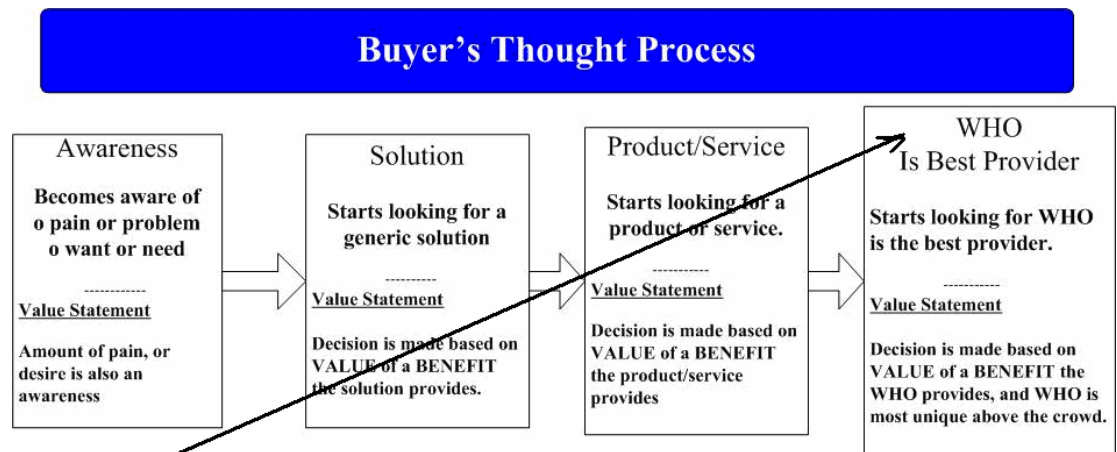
Buyer’s Thought Process

Awareness

Becomes aware of
o pain or problem
o want or need

------------

Value Statement

Amount of pain, or desire is also an awareness

Solution

Starts looking for a generic solution

----------

Value Statement

Decision is made based on VALUE of a BENEFIT the solution provides.

Product/Service

Starts looking for a product or service.

-----------

Value Statement

Decision is made based on VALUE of a BENEFIT the product/service provides

WHO
Is Best Provider

Starts looking for WHO is the best provider.

----------

Value Statement

Decision is made based on VALUE of a BENEFIT the WHO provides, and WHO is most unique above the crowd.